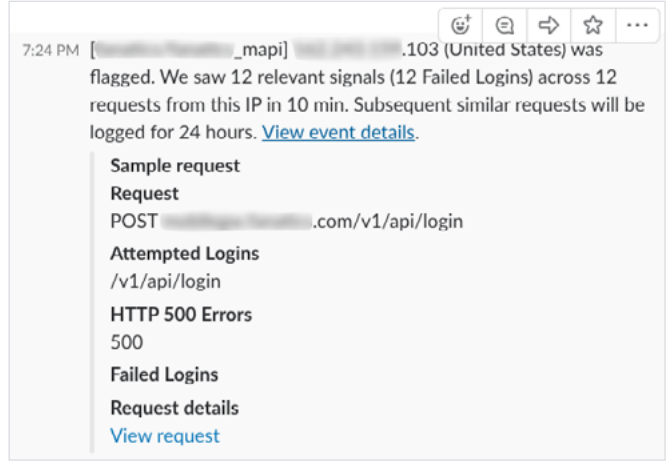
7:24 PM [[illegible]_mapi] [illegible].103 (United States) was flagged. We saw 12 relevant signals (12 Failed Logins) across 12 requests from this IP in 10 min. Subsequent similar requests will be logged for 24 hours. View event details.

Sample request

Request

POST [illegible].com/v1/api/login

Attempted Logins

/v1/api/login

HTTP 500 Errors

500

Failed Logins

Request details

View request